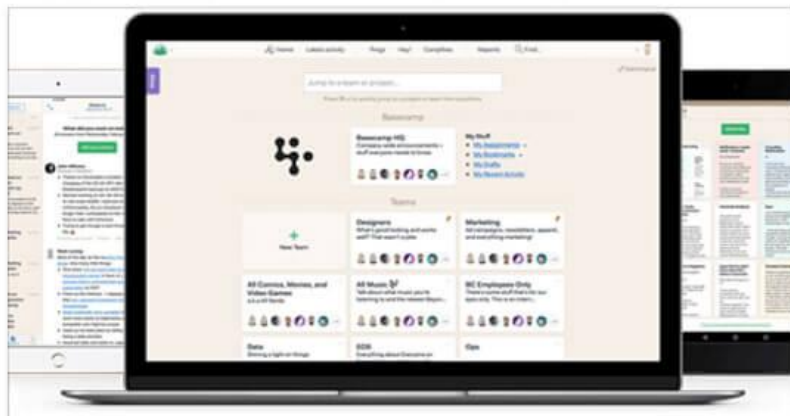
Home Latest activity Pings Hey! CompBoo Reports Find...

Jump to a project or person...

Basecamp

Basecamp HQ
Company-wide announcements + stuff everyone needs to know

My Stuff
My Assignments
My Bookmarks
My Drafts
My Recent Activity

Teams

New Team

Designers
What's good looking and works well? Talk about it here.

Marketing
All campaigns, newsletters, speech, and everything marketing!

All Comics, Movies, and Video Games

All Music
Talk about what music you're listening to and the newest Basecamp...

BC Employees Only

Data

SOS

Ops